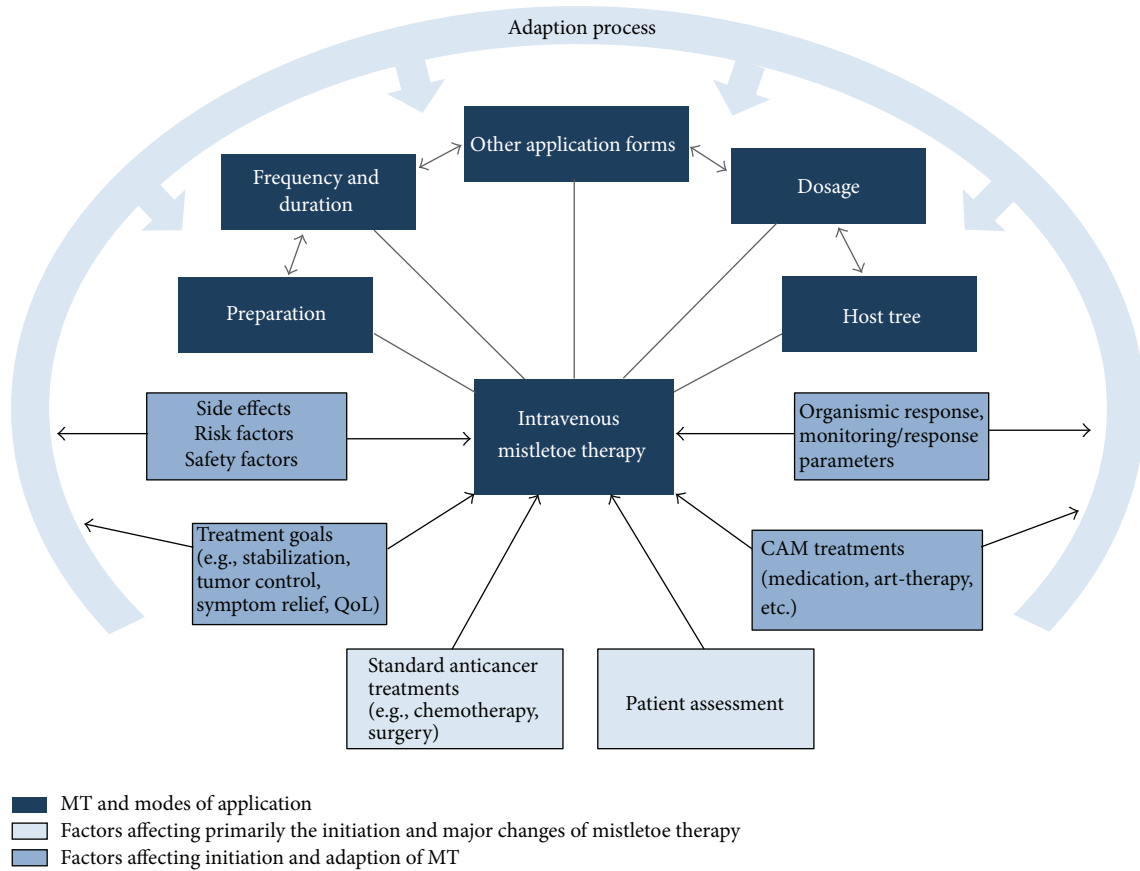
Adaption process

Other application forms

Frequency and duration

Dosage

Preparation

Host tree

Side effects
Risk factors
Safety factors

Intravenous mistletoe therapy

Organismic response, monitoring/response parameters

Treatment goals (e.g., stabilization, tumor control, symptom relief, QoL)

CAM treatments (medication, art-therapy, etc.)

Standard anticancer treatments (e.g., chemotherapy, surgery)

Patient assessment

MT and modes of application
Factors affecting primarily the initiation and major changes of mistletoe therapy
Factors affecting initiation and adaption of MT